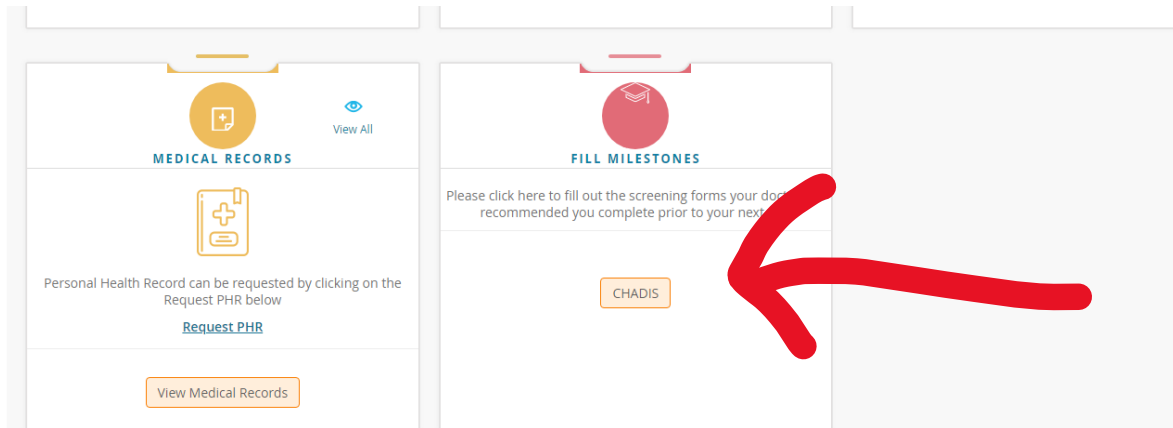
View All

MEDICAL RECORDS

Personal Health Record can be requested by clicking on the Request PHR below

Request PHR

View Medical Records

FILL MILESTONES

Please click here to fill out the screening forms your doct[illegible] recommended you complete prior to your next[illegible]

CHADIS